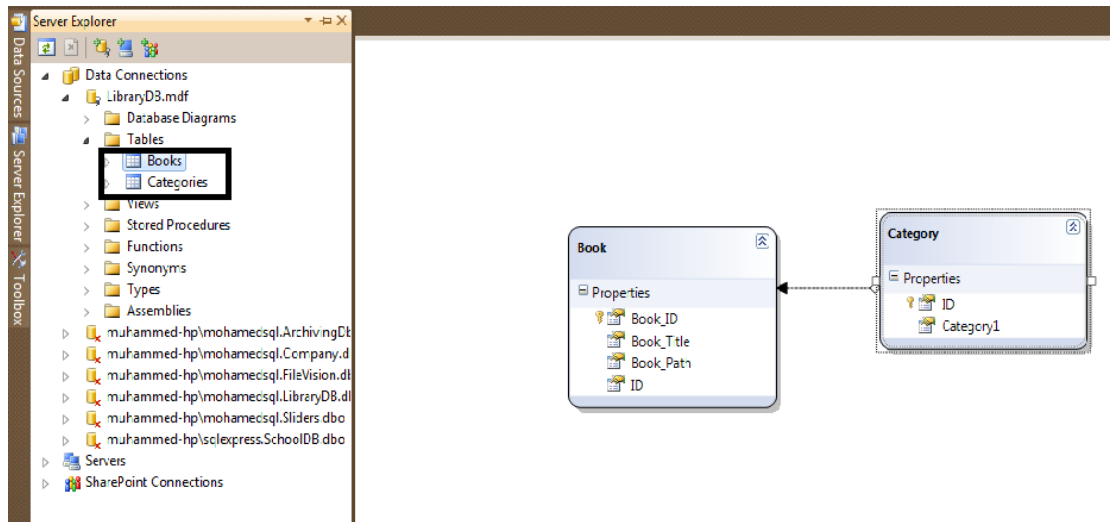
Data Sources
Server Explorer
Toolbox

Server Explorer

Data Connections
LibraryDB.mdf
Database Diagrams
Tables
Books
Categories
Views
Stored Procedures
Functions
Synonyms
Types
Assemblies
muhammed-hp\mohamedsql.ArchivingDb
muhammed-hp\mohamedsql.Company.d
muhammed-hp\mohamedsql.FileVision.dl
muhammed-hp\mohamedsql.LibraryDB.dl
muhammed-hp\mohamedsql.Sliders.dbo
muhammed-hp\sqlexpress.SchoolDB.dbo
Servers
SharePoint Connections

Book
Properties
Book_ID
Book_Title
Book_Path
ID

Category
Properties
ID
Category1